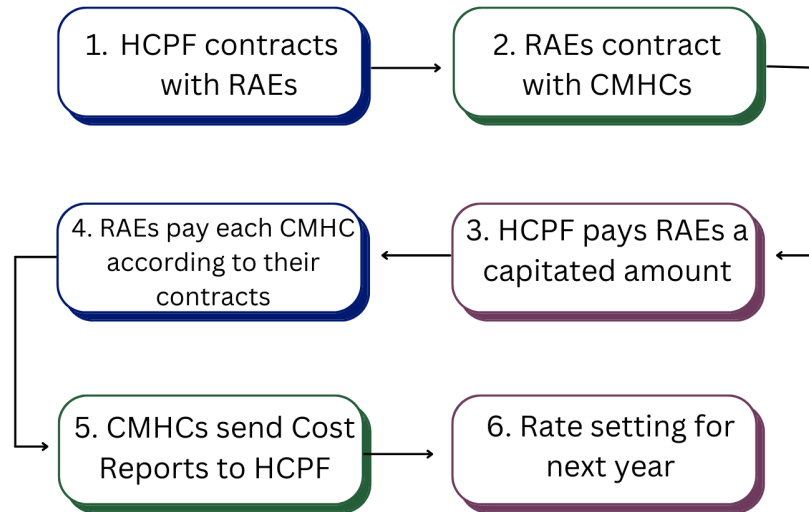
1. HCPF contracts with RAEs

2. RAEs contract with CMHCs

3. HCPF pays RAEs a capitated amount

4. RAEs pay each CMHC according to their contracts

5. CMHCs send Cost Reports to HCPF

6. Rate setting for next year